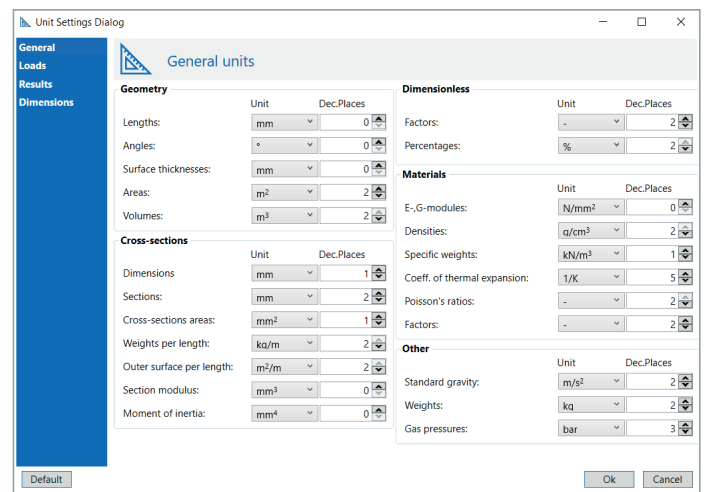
Unit Settings Dialog

General
Loads
Results
Dimensions

General units

Geometry

| | Unit | Dec.Places |
|---|---|---|
| Lengths: | mm | 0 |
| Angles: | ° | 0 |
| Surface thicknesses: | mm | 0 |
| Areas: | $m^2$ | 2 |
| Volumes: | $m^3$ | 2 |

Cross-sections

| | Unit | Dec.Places |
|---|---|---|
| Dimensions | mm | 1 |
| Sections: | mm | 2 |
| Cross-sections areas: | $mm^2$ | 1 |
| Weights per length: | kg/m | 2 |
| Outer surface per length: | $m^2/m$ | 2 |
| Section modulus: | $mm^3$ | 0 |
| Moment of inertia: | $mm^4$ | 0 |

Dimensionless

| | Unit | Dec.Places |
|---|---|---|
| Factors: | - | 2 |
| Percentages: | % | 2 |

Materials

| | Unit | Dec.Places |
|---|---|---|
| E-,G-modules: | $N/mm^2$ | 0 |
| Densities: | $g/cm^3$ | 2 |
| Specific weights: | $kN/m^3$ | 1 |
| Coeff. of thermal expansion: | 1/K | 5 |
| Poisson's ratios: | - | 2 |
| Factors: | - | 2 |

Other

| | Unit | Dec.Places |
|---|---|---|
| Standard gravity: | $m/s^2$ | 2 |
| Weights: | kg | 2 |
| Gas pressures: | bar | 3 |

Default

Ok Cancel